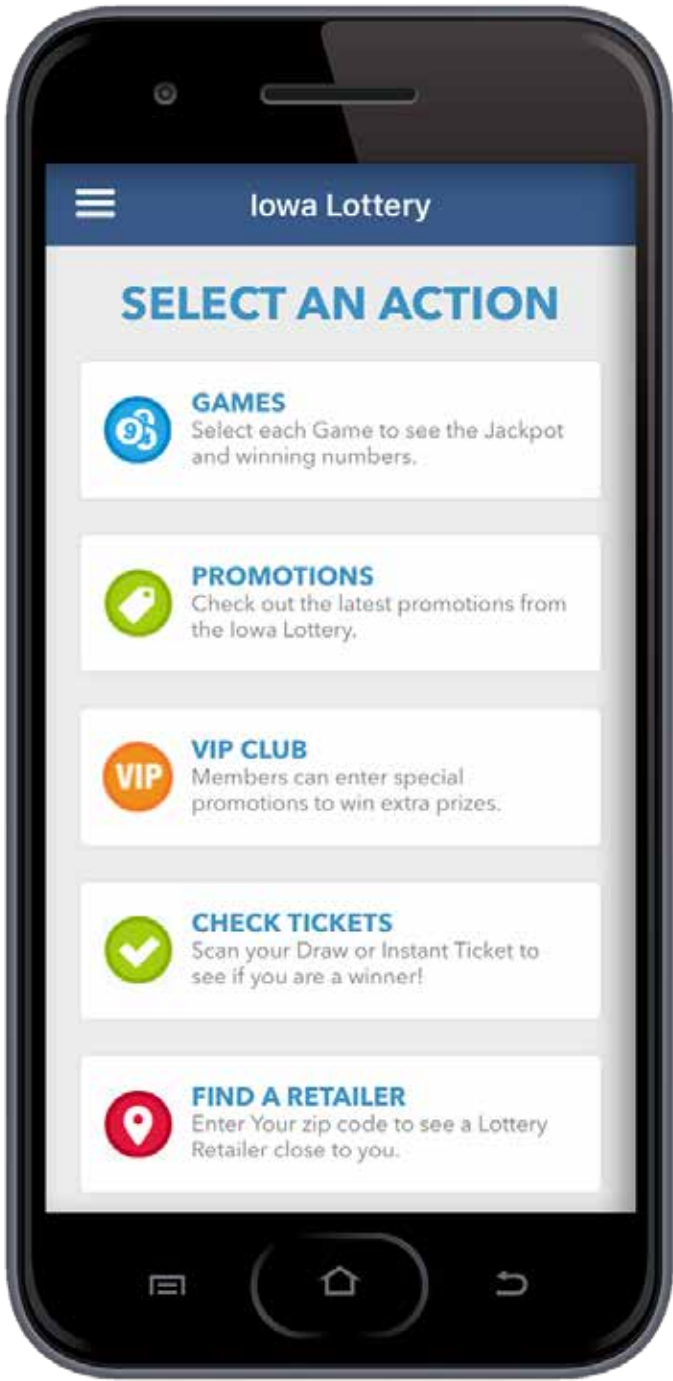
Iowa Lottery

SELECT AN ACTION

GAMES
Select each Game to see the Jackpot and winning numbers.

PROMOTIONS
Check out the latest promotions from the Iowa Lottery.

VIP
VIP CLUB
Members can enter special promotions to win extra prizes.

CHECK TICKETS
Scan your Draw or Instant Ticket to see if you are a winner!

FIND A RETAILER
Enter Your zip code to see a Lottery Retailer close to you.